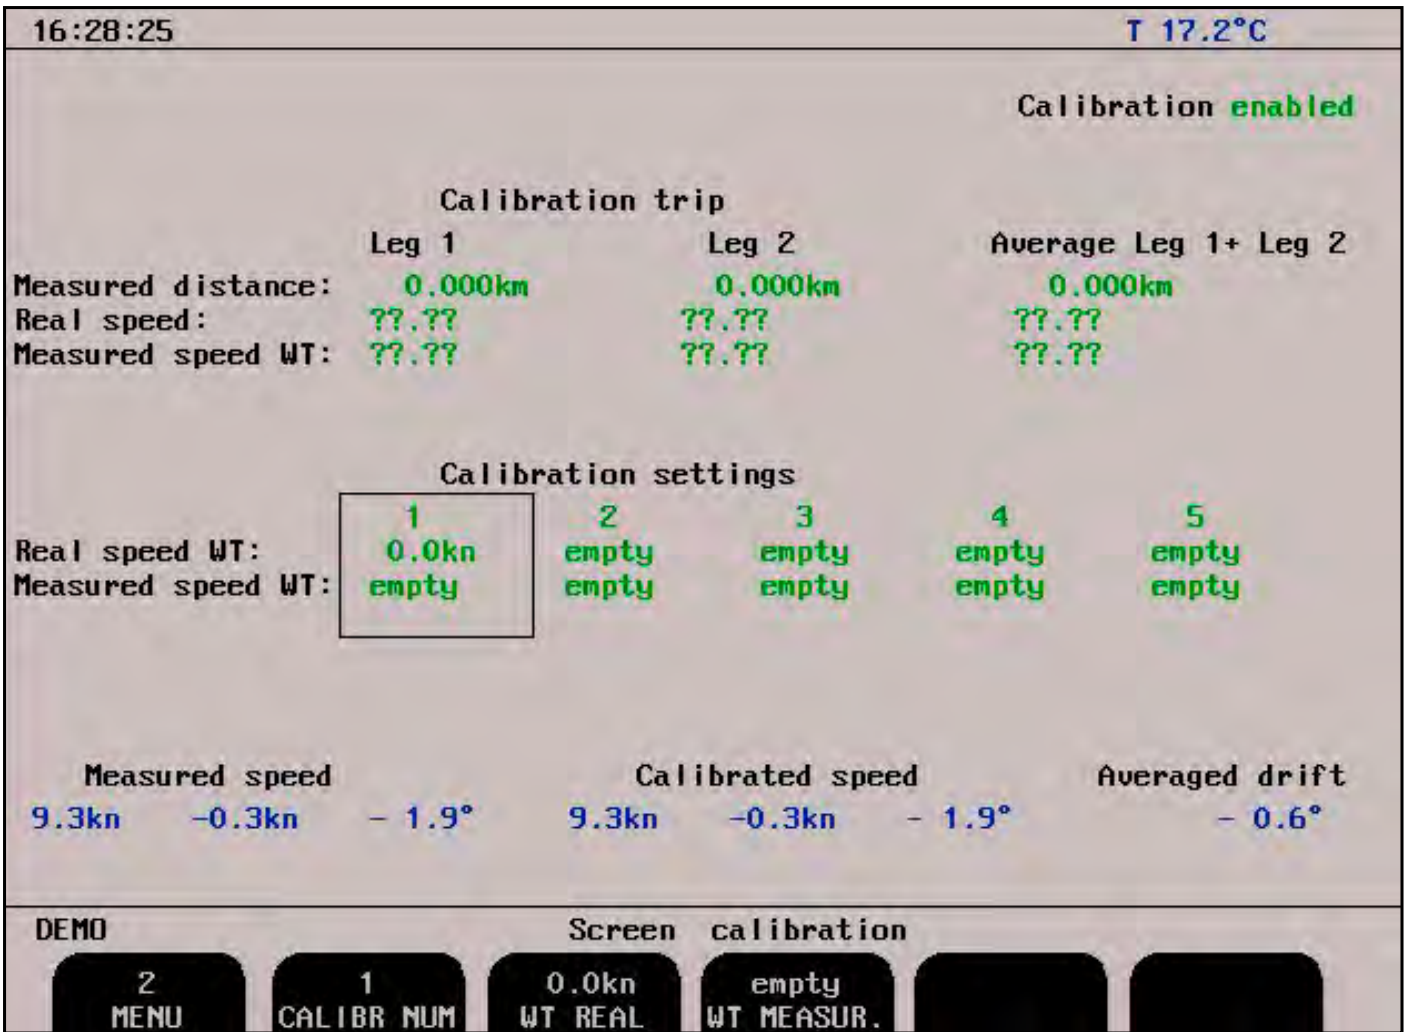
16:28:25 T 17.2°C

Calibration enabled

Calibration trip

| | Leg 1 | Leg 2 | Average Leg 1+ Leg 2 |
|---|---|---|---|
| Measured distance: | 0.000km | 0.000km | 0.000km |
| Real speed: | ??.?? | ??.?? | ??.?? |
| Measured speed WT: | ??.?? | ??.?? | ??.?? |

Calibration settings

| | 1 | 2 | 3 | 4 | 5 |
|---|---|---|---|---|---|
| Real speed WT: | 0.0kn | empty | empty | empty | empty |
| Measured speed WT: | empty | empty | empty | empty | empty |

Measured speed
9.3kn -0.3kn - 1.9°

Calibrated speed
9.3kn -0.3kn - 1.9°

Averaged drift
- 0.6°

DEMO Screen calibration

2 MENU

1 CALIBR NUM

0.0kn WT REAL

empty WT MEASUR.